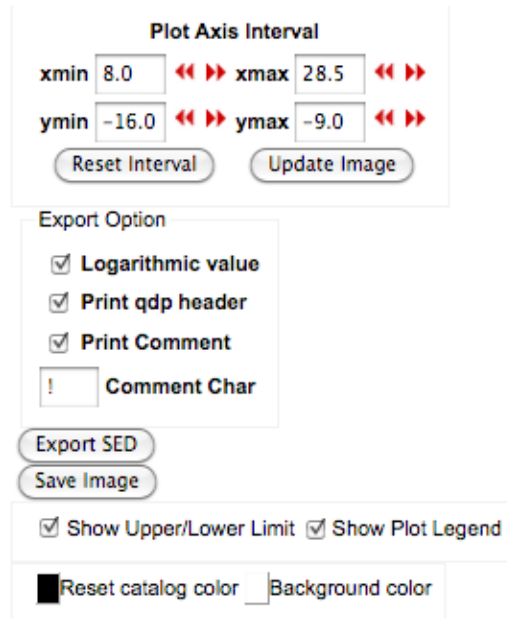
Plot Axis Interval

xmin 8.0 xmax 28.5

ymin -16.0 ymax -9.0

Reset Interval Update Image

Export Option

☑ Logarithmic value

☑ Print qdp header

☑ Print Comment

! Comment Char

Export SED

Save Image

☑ Show Upper/Lower Limit ☑ Show Plot Legend

Reset catalog color Background color